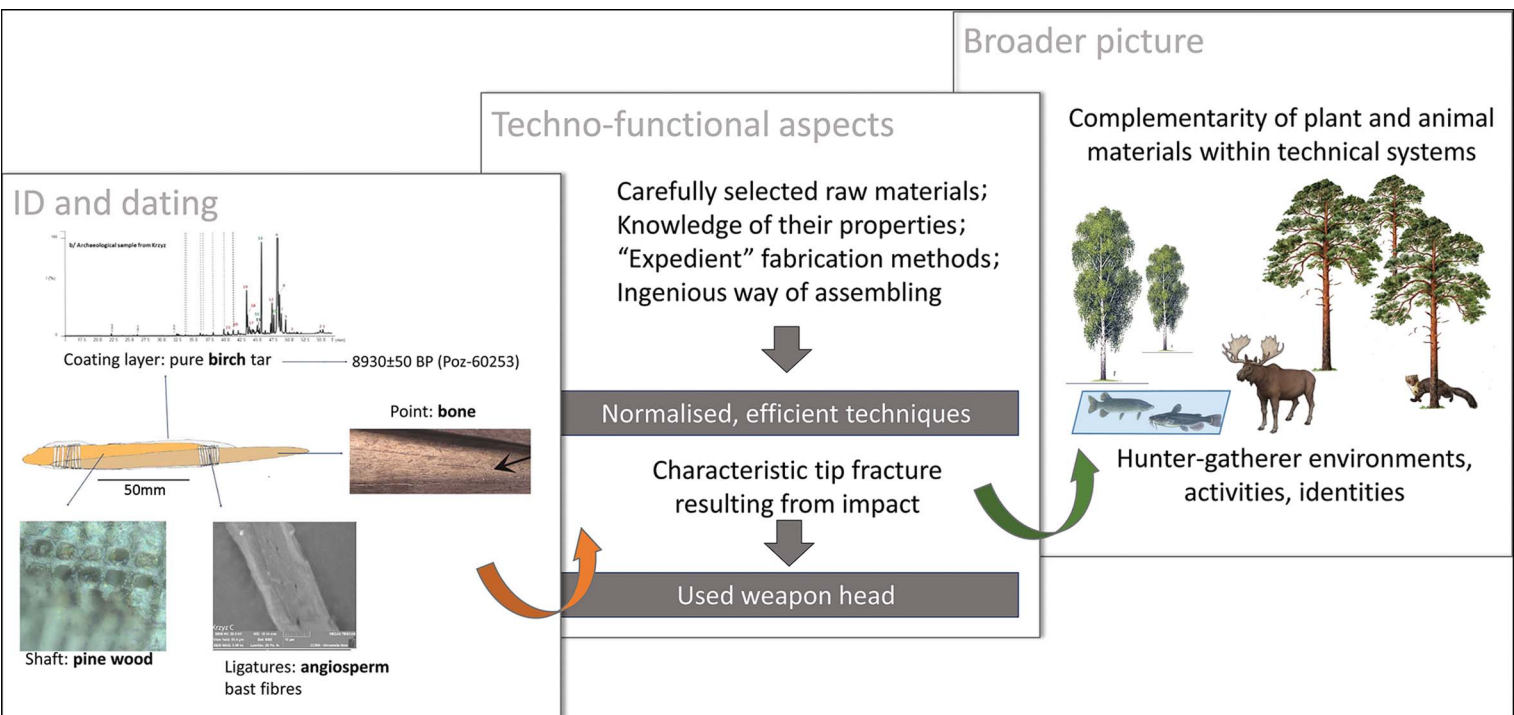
ID and dating

b/ Archeological sample from Krzyz

Coating layer: pure **birch** tar

8930±50 BP (Poz-60253)

Point: **bone**

50mm

Shaft: **pine wood**

Ligatures: **angiosperm** bast fibres

Techno-functional aspects

Carefully selected raw materials;
Knowledge of their properties;
"Expedient" fabrication methods;
Ingenious way of assembling

Normalised, efficient techniques

Characteristic tip fracture resulting from impact

Used weapon head

Broader picture

Complementarity of plant and animal materials within technical systems

Hunter-gatherer environments, activities, identities